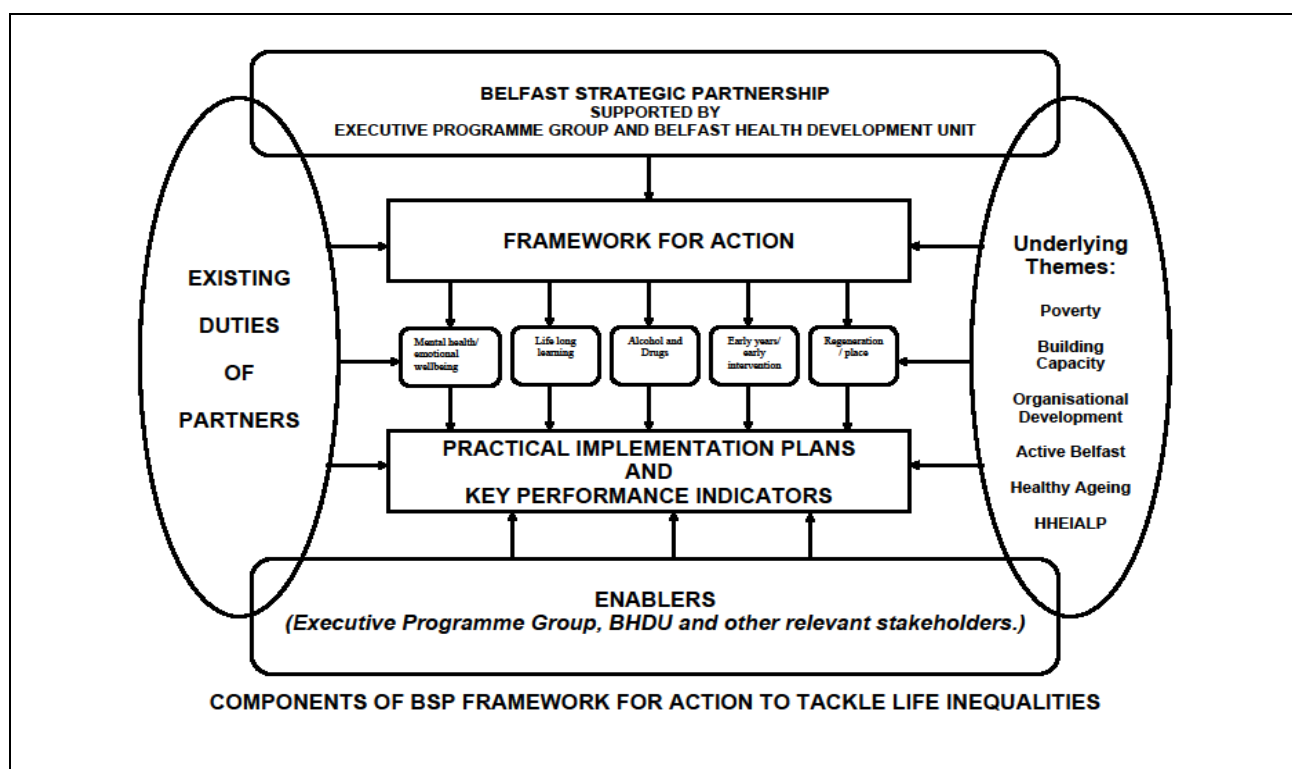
BELFAST STRATEGIC PARTNERSHIP
SUPPORTED BY
EXECUTIVE PROGRAMME GROUP AND BELFAST HEALTH DEVELOPMENT UNIT

EXISTING DUTIES OF PARTNERS

FRAMEWORK FOR ACTION

Mental health/ emotional wellbeing

Life long learning

Alcohol and Drugs

Early years/ early intervention

Regeneration / place

PRACTICAL IMPLEMENTATION PLANS AND KEY PERFORMANCE INDICATORS

Underlying Themes:

Poverty

Building Capacity

Organisational Development

Active Belfast

Healthy Ageing

HHEIALP

ENABLERS
(Executive Programme Group, BHDU and other relevant stakeholders.)

COMPONENTS OF BSP FRAMEWORK FOR ACTION TO TACKLE LIFE INEQUALITIES